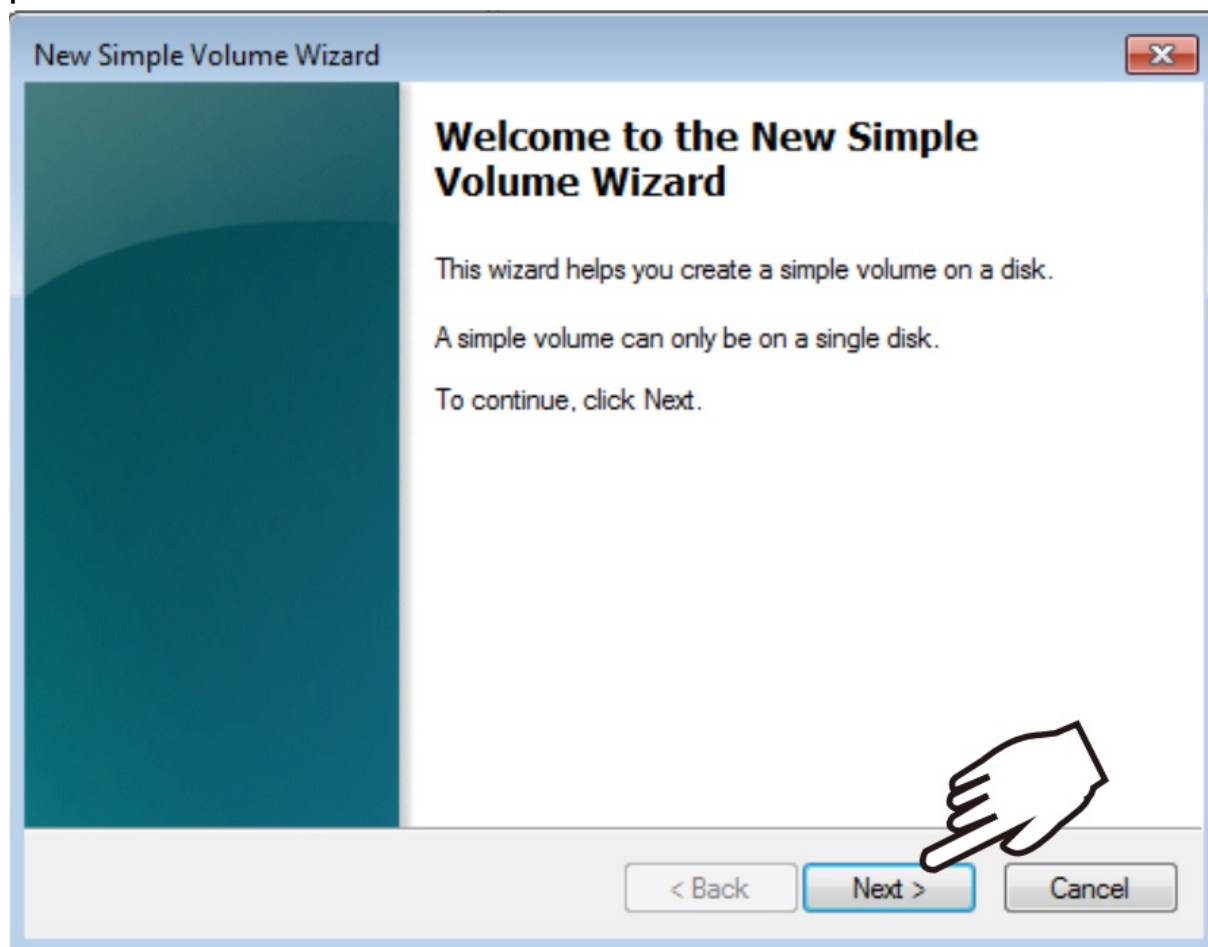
New Simple Volume Wizard

Welcome to the New Simple Volume Wizard

This wizard helps you create a simple volume on a disk.

A simple volume can only be on a single disk.

To continue, click Next.

< Back
Next >
Cancel